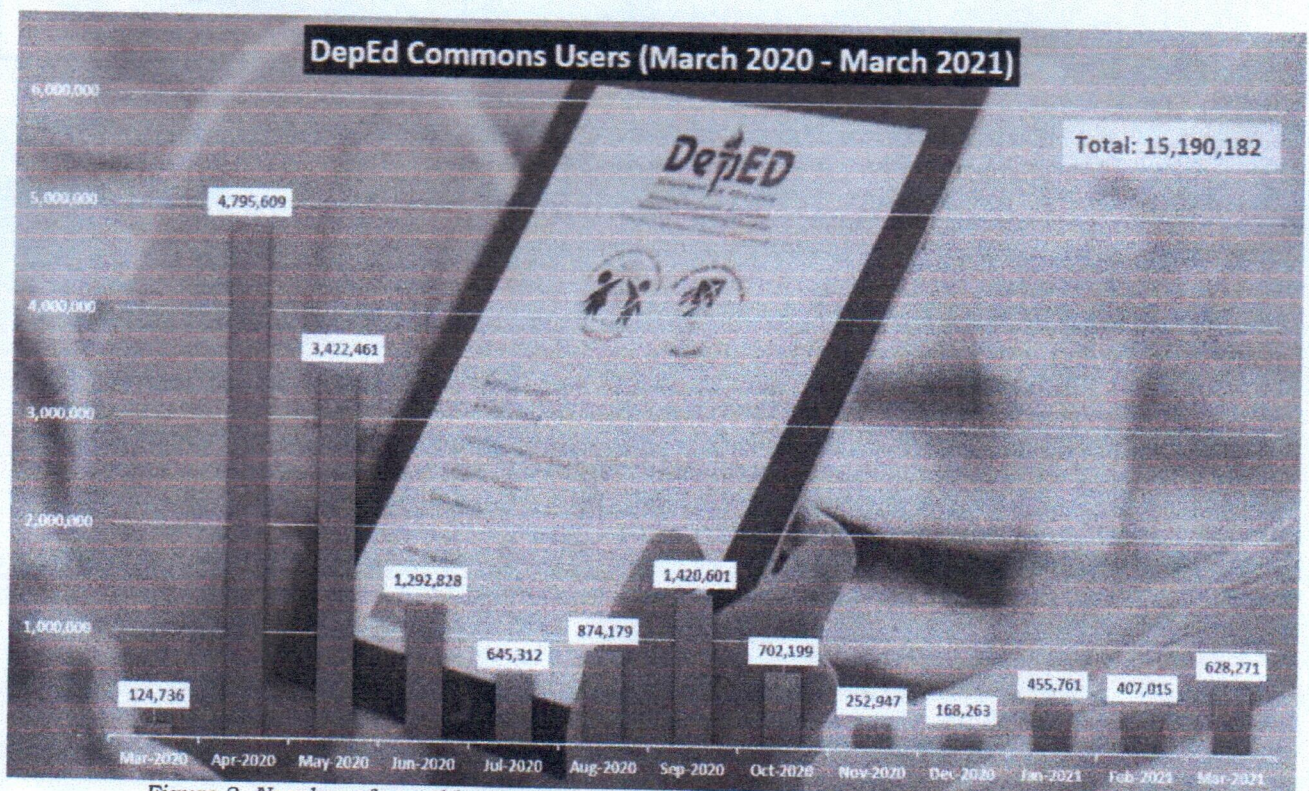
DepEd Commons Users (March 2020 - March 2021)

Total: 15,190,182

6,000,000
5,000,000
4,000,000
3,000,000
2,000,000
1,000,000

DepED

| Mar-2020 | Apr-2020 | May-2020 | Jun-2020 | Jul-2020 | Aug-2020 | Sep-2020 | Oct-2020 | Nov-2020 | Dec-2020 | Jan-2021 | Feb-2021 | Mar-2021 |
|---|---|---|---|---|---|---|---|---|---|---|---|---|
| 124,736 | 4,795,609 | 3,422,461 | 1,292,828 | 645,312 | 874,179 | 1,420,601 | 702,199 | 252,947 | 168,263 | 455,761 | 407,015 | 628,271 |

Figure 2. Number of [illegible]